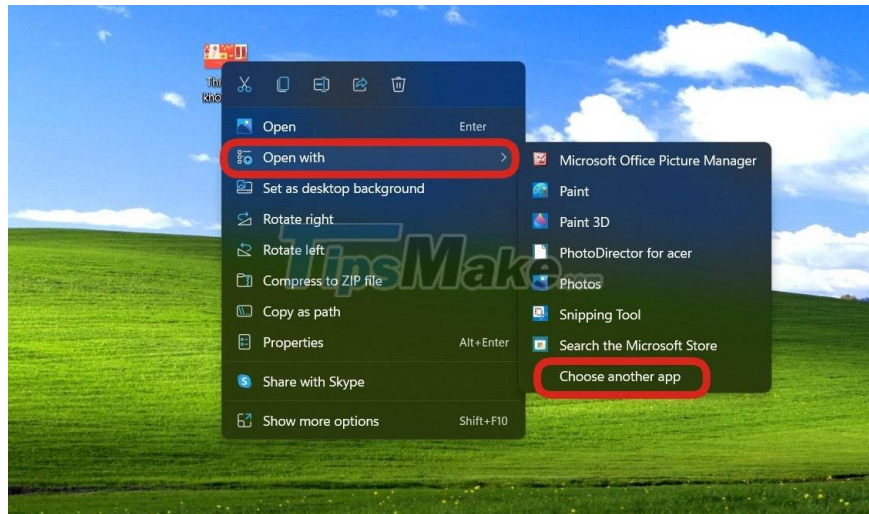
Th
khô

Open Enter
Open with
Set as desktop background
Rotate right
Rotate left
Compress to ZIP file
Copy as path
Properties Alt+Enter
Share with Skype
Show more options Shift+F10

Microsoft Office Picture Manager
Paint
Paint 3D
PhotoDirector for acer
Photos
Snipping Tool
Search the Microsoft Store
Choose another app

TipsMake